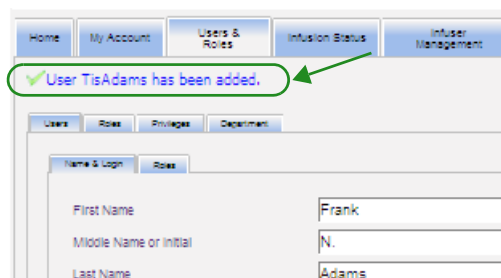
Home

My Account

Users & Roles

Infusion Status

Infuser Management

User TisAdams has been added.

Users

Roles

Privileges

Department

Name & Login

Roles

First Name

Frank

Middle Name or Initial

N.

Last Name

Adams